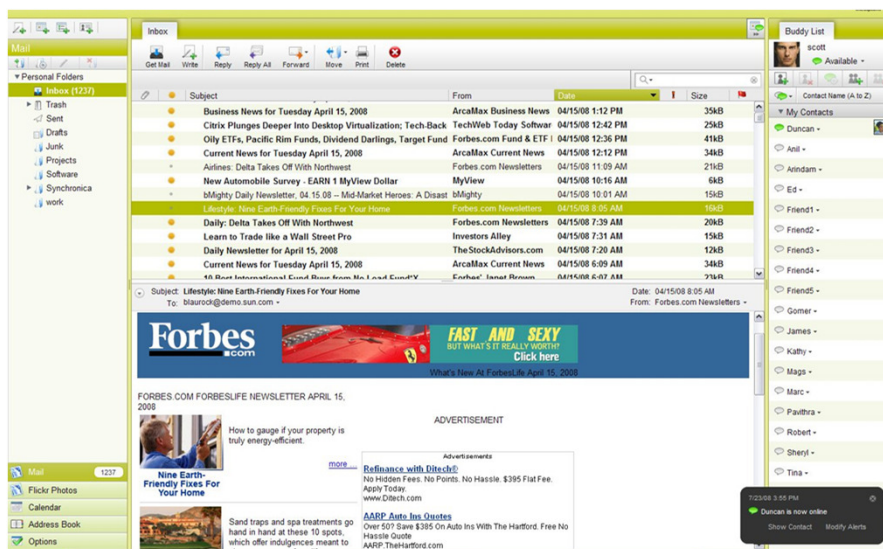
Mail

Personal Folders
Inbox (1237)
Trash
Sent
Drafts
Junk
Projects
Software
Synchronica
work

Mail 1237
Flickr Photos
Calendar
Address Book
Options

Inbox

Get Mail
Write
Reply
Reply All
Forward
Move
Print
Delete

| Subject | From | Date | Size |
|---|---|---|---|
| Business News for Tuesday April 15, 2008 | ArcaMax Business News | 04/15/08 1:12 PM | 35kB |
| Citrix Plunges Deeper Into Desktop Virtualization; Tech-Back | TechWeb Today Softwar | 04/15/08 12:42 PM | 25kB |
| Oily ETFs, Pacific Rim Funds, Dividend Darlings, Target Fund | Forbes.com Fund & ETF I | 04/15/08 12:36 PM | 41kB |
| Current News for Tuesday April 15, 2008 | ArcaMax Current News | 04/15/08 12:12 PM | 34kB |
| Airlines: Delta Takes Off With Northwest | Forbes.com Newsletters | 04/15/08 11:09 AM | 21kB |
| New Automobile Survey - EARN 1 MyView Dollar | MyView | 04/15/08 10:16 AM | 6kB |
| bMighty Daily Newsletter, 04.15.08 -- Mid-Market Heroes: A Disast | bMighty | 04/15/08 10:01 AM | 15kB |
| Lifestyle: Nine Earth-Friendly Fixes For Your Home | Forbes.com Newsletters | 04/15/08 8:05 AM | 16kB |
| Daily: Delta Takes Off With Northwest | Forbes.com Newsletters | 04/15/08 7:39 AM | 20kB |
| Learn to Trade like a Wall Street Pro | Investors Alley | 04/15/08 7:31 AM | 15kB |
| Daily Newsletter for April 15, 2008 | TheStockAdvisors.com | 04/15/08 7:20 AM | 12kB |
| Current News for Tuesday April 15, 2008 | ArcaMax Current News | 04/15/08 6:09 AM | 34kB |
| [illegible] | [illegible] | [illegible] | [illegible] |

Subject: Lifestyle: Nine Earth-Friendly Fixes For Your Home
To: blaurock@demo.sun.com
Date: 04/15/08 8:05 AM
From: Forbes.com Newsletters

Forbes.com
FAST AND SEXY
BUT WHAT'S IT REALLY WORTH?
Click here
What's New At ForbesLife April 15, 2008

FORBES.COM FORBESLIFE NEWSLETTER APRIL 15, 2008

How to gauge if your property is truly energy-efficient.
Nine Earth-Friendly Fixes For Your Home
more

Sand traps and spa treatments go hand in hand at these 10 spots, which offer indulgences meant to

ADVERTISEMENT
Advertisements
Refinance with Ditech®
No Hidden Fees. No Points. No Hassle. $395 Flat Fee. Apply Today.
www.Ditech.com
AARP Auto Ins Quotes
Over 50? Save $385 On Auto Ins With The Hartford. Free No Hassle Quote
AARP.TheHartford.com

Buddy List
scott
Available
Contact Name (A to Z)
My Contacts
Duncan
Anil
Arindam
Ed
Friend1
Friend2
Friend3
Friend4
Friend5
Gomer
James
Kathy
Mags
Marc
Pavithra
Robert
Sheryl
Tina

7/23/08 3:55 PM
Duncan is now online
Show Contact
Modify Alerts